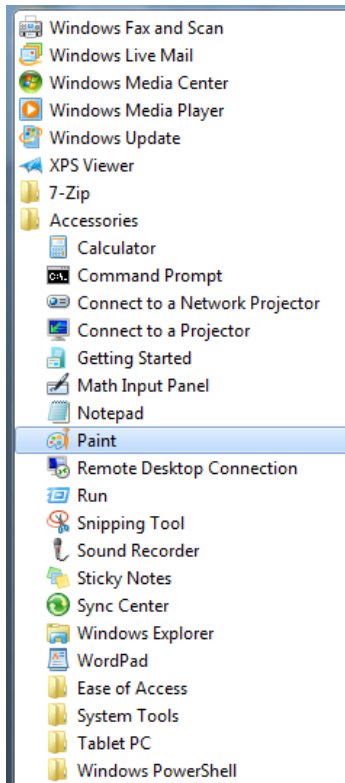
Windows Fax and Scan
Windows Live Mail
Windows Media Center
Windows Media Player
Windows Update
XPS Viewer
7-Zip
Accessories
Calculator
Command Prompt
Connect to a Network Projector
Connect to a Projector
Getting Started
Math Input Panel
Notepad
Paint
Remote Desktop Connection
Run
Snipping Tool
Sound Recorder
Sticky Notes
Sync Center
Windows Explorer
WordPad
Ease of Access
System Tools
Tablet PC
Windows PowerShell